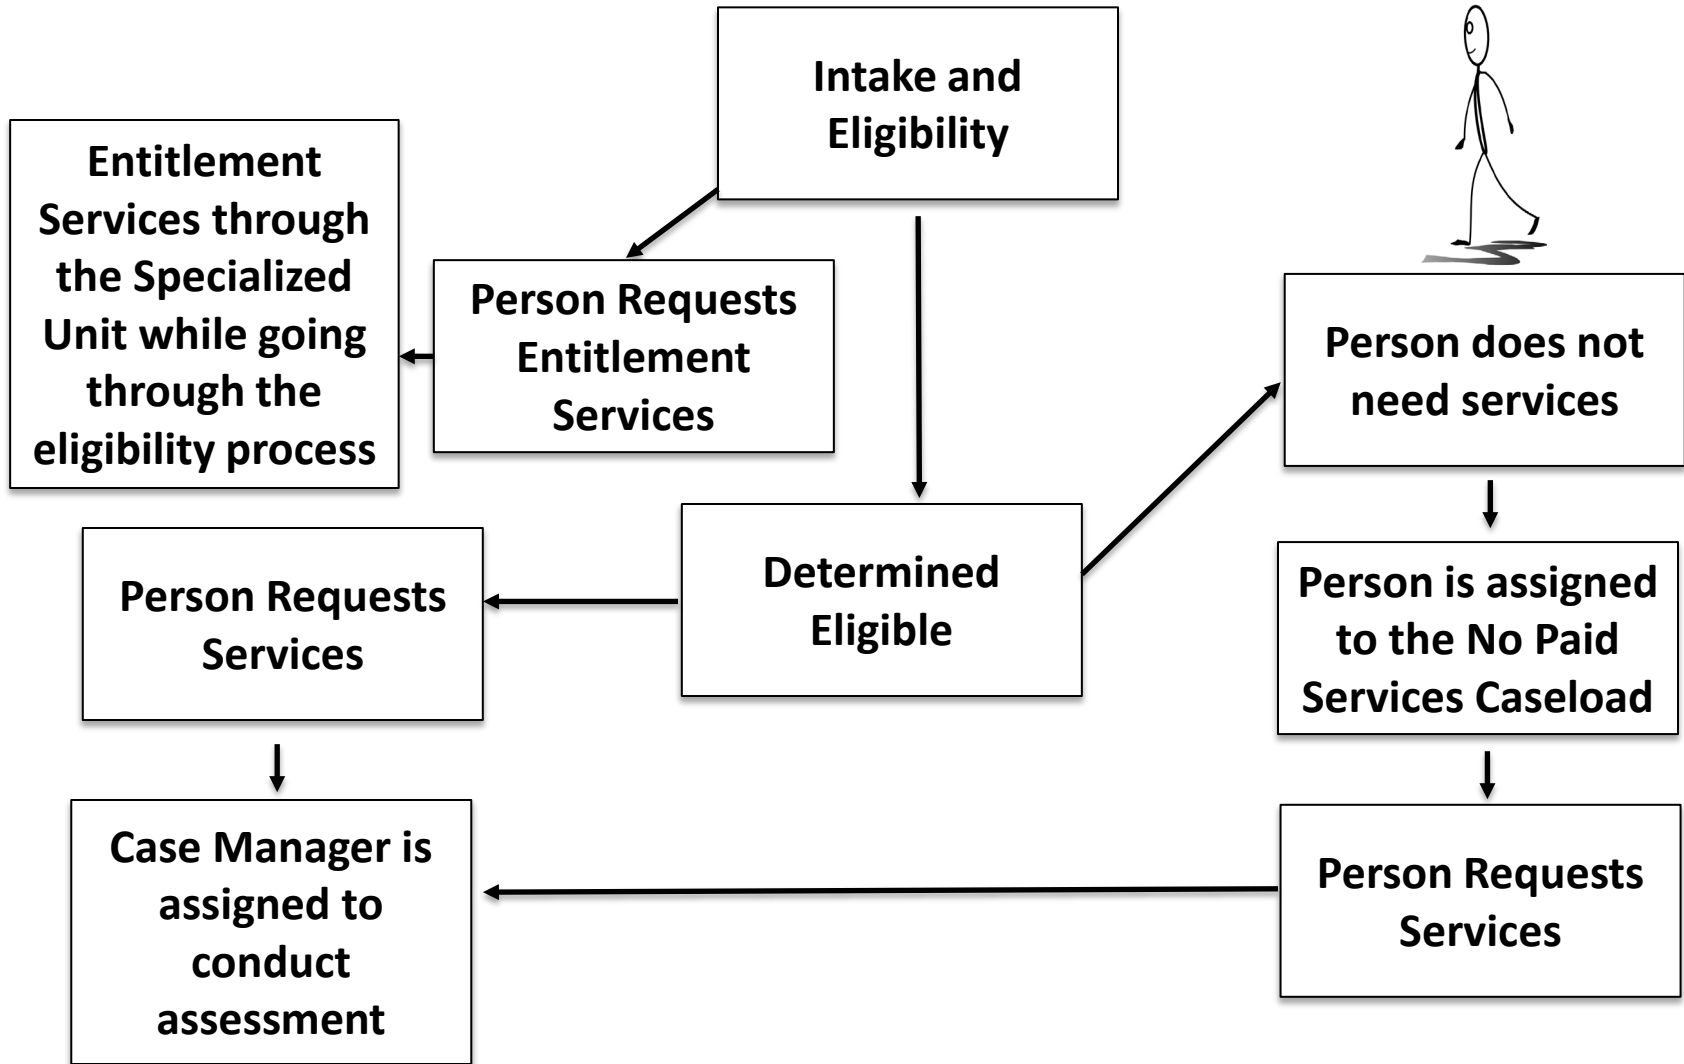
Intake and Eligibility

Entitlement Services through the Specialized Unit while going through the eligibility process

Person Requests Entitlement Services

Person does not need services

Determined Eligible

Person Requests Services

Person is assigned to the No Paid Services Caseload

Case Manager is assigned to conduct assessment

Person Requests Services